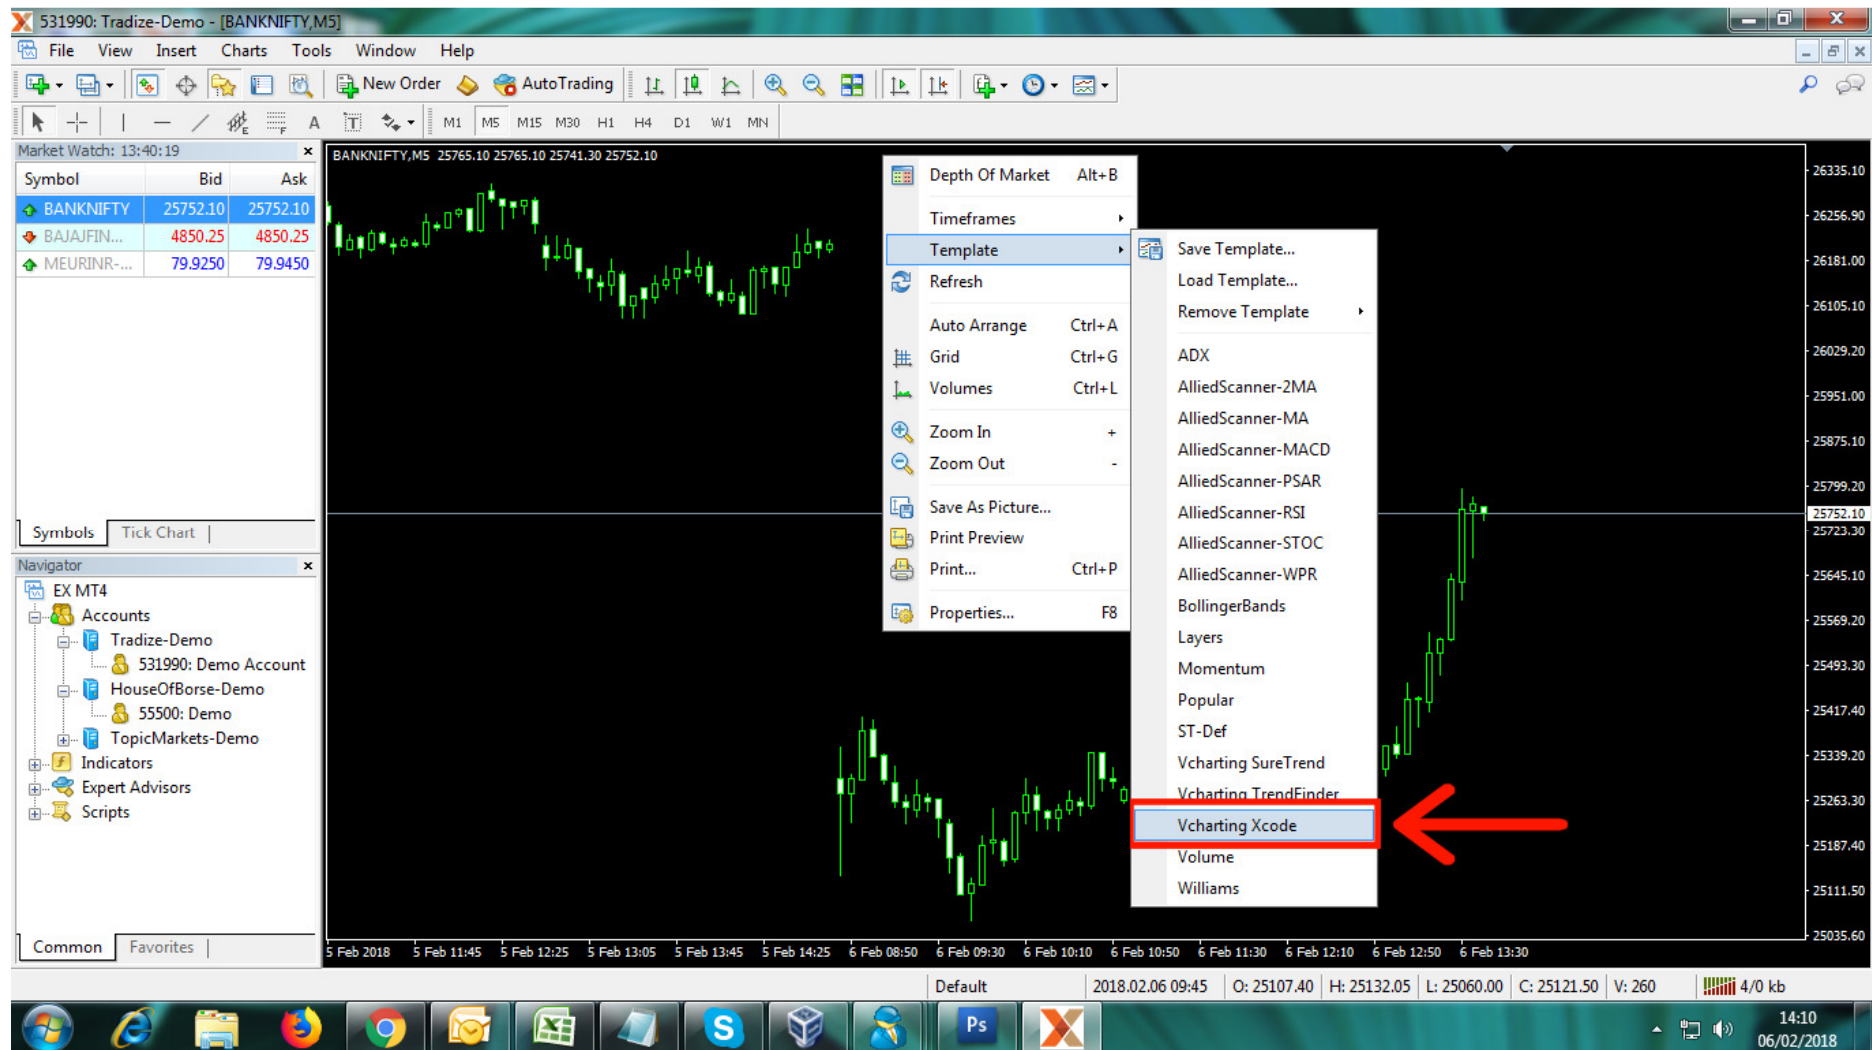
531990: Tradize-Demo - [BANKNIFTY,M5]

File View Insert Charts Tools Window Help

New Order AutoTrading

M1 M5 M15 M30 H1 H4 D1 W1 MN

Market Watch: 13:40:19

| Symbol | Bid | Ask |
|---|---|---|
| BANKNIFTY | 25752.10 | 25752.10 |
| BAJAJFIN... | 4850.25 | 4850.25 |
| MEURINR-... | 79.9250 | 79.9450 |

Symbols Tick Chart

Navigator

EX MT4
Accounts
Tradize-Demo
531990: Demo Account
HouseOfBorse-Demo
55500: Demo
TopicMarkets-Demo
Indicators
Expert Advisors
Scripts

Common Favorites

BANKNIFTY,M5 25765.10 25765.10 25741.30 25752.10

Depth Of Market Alt+B
Timeframes
Template
Refresh
Auto Arrange Ctrl+A
Grid Ctrl+G
Volumes Ctrl+L
Zoom In +
Zoom Out -
Save As Picture...
Print Preview
Print... Ctrl+P
Properties... F8

Save Template...
Load Template...
Remove Template
ADX
AlliedScanner-2MA
AlliedScanner-MA
AlliedScanner-MACD
AlliedScanner-PSAR
AlliedScanner-RSI
AlliedScanner-STOC
AlliedScanner-WPR
BollingerBands
Layers
Momentum
Popular
ST-Def
Vcharting SureTrend
Vcharting TrendFinder
Vcharting Xcode
Volume
Williams

26335.10
26256.90
26181.00
26105.10
26029.20
25951.00
25875.10
25799.20
25752.10
25723.30
25645.10
25569.20
25493.30
25417.40
25339.20
25263.30
25187.40
25111.50
25035.60

5 Feb 2018 5 Feb 11:45 5 Feb 12:25 5 Feb 13:05 5 Feb 13:45 5 Feb 14:25 6 Feb 08:50 6 Feb 09:30 6 Feb 10:10 6 Feb 10:50 6 Feb 11:30 6 Feb 12:10 6 Feb 12:50 6 Feb 13:30

Default 2018.02.06 09:45 O: 25107.40 H: 25132.05 L: 25060.00 C: 25121.50 V: 260 4/0 kb

Ps

14:10
06/02/2018